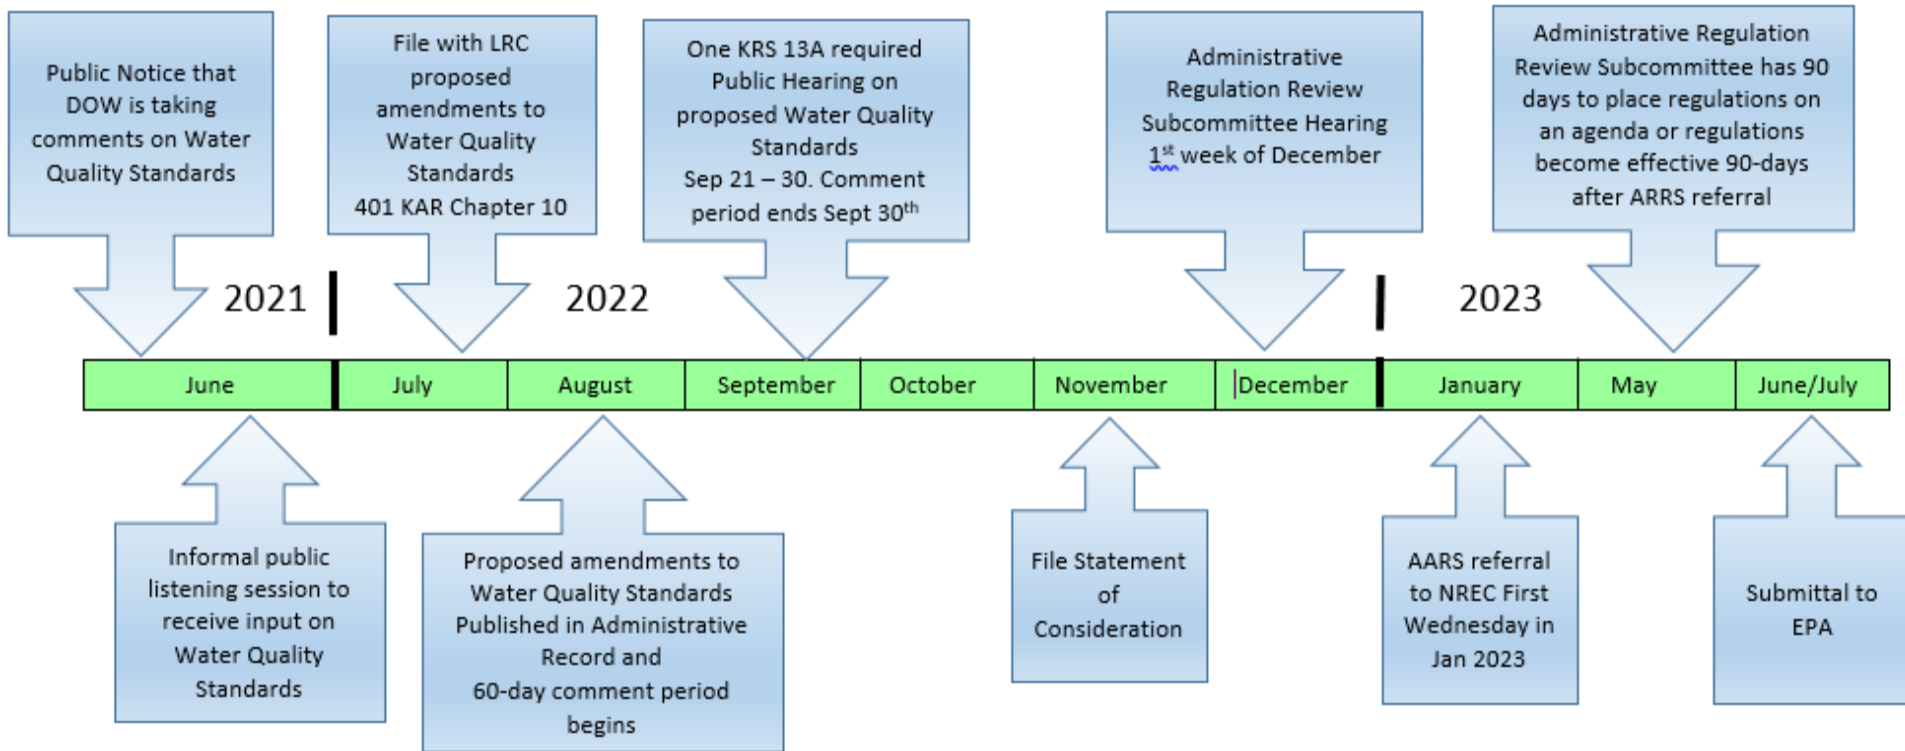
Public Notice that DOW is taking comments on Water Quality Standards

File with LRC proposed amendments to Water Quality Standards 401 KAR Chapter 10

One KRS 13A required Public Hearing on proposed Water Quality Standards Sep 21 – 30. Comment period ends Sept 30$^{th}$

Administrative Regulation Review Subcommittee Hearing 1$^{st}$ week of December

Administrative Regulation Review Subcommittee has 90 days to place regulations on an agenda or regulations become effective 90-days after ARRS referral

2021

2022

2023

| June | July | August | September | October | November | December | January | May | June/July |
|---|---|---|---|---|---|---|---|---|---|

Informal public listening session to receive input on Water Quality Standards

Proposed amendments to Water Quality Standards Published in Administrative Record and 60-day comment period begins

File Statement of Consideration

AARS referral to NREC First Wednesday in Jan 2023

Submittal to EPA